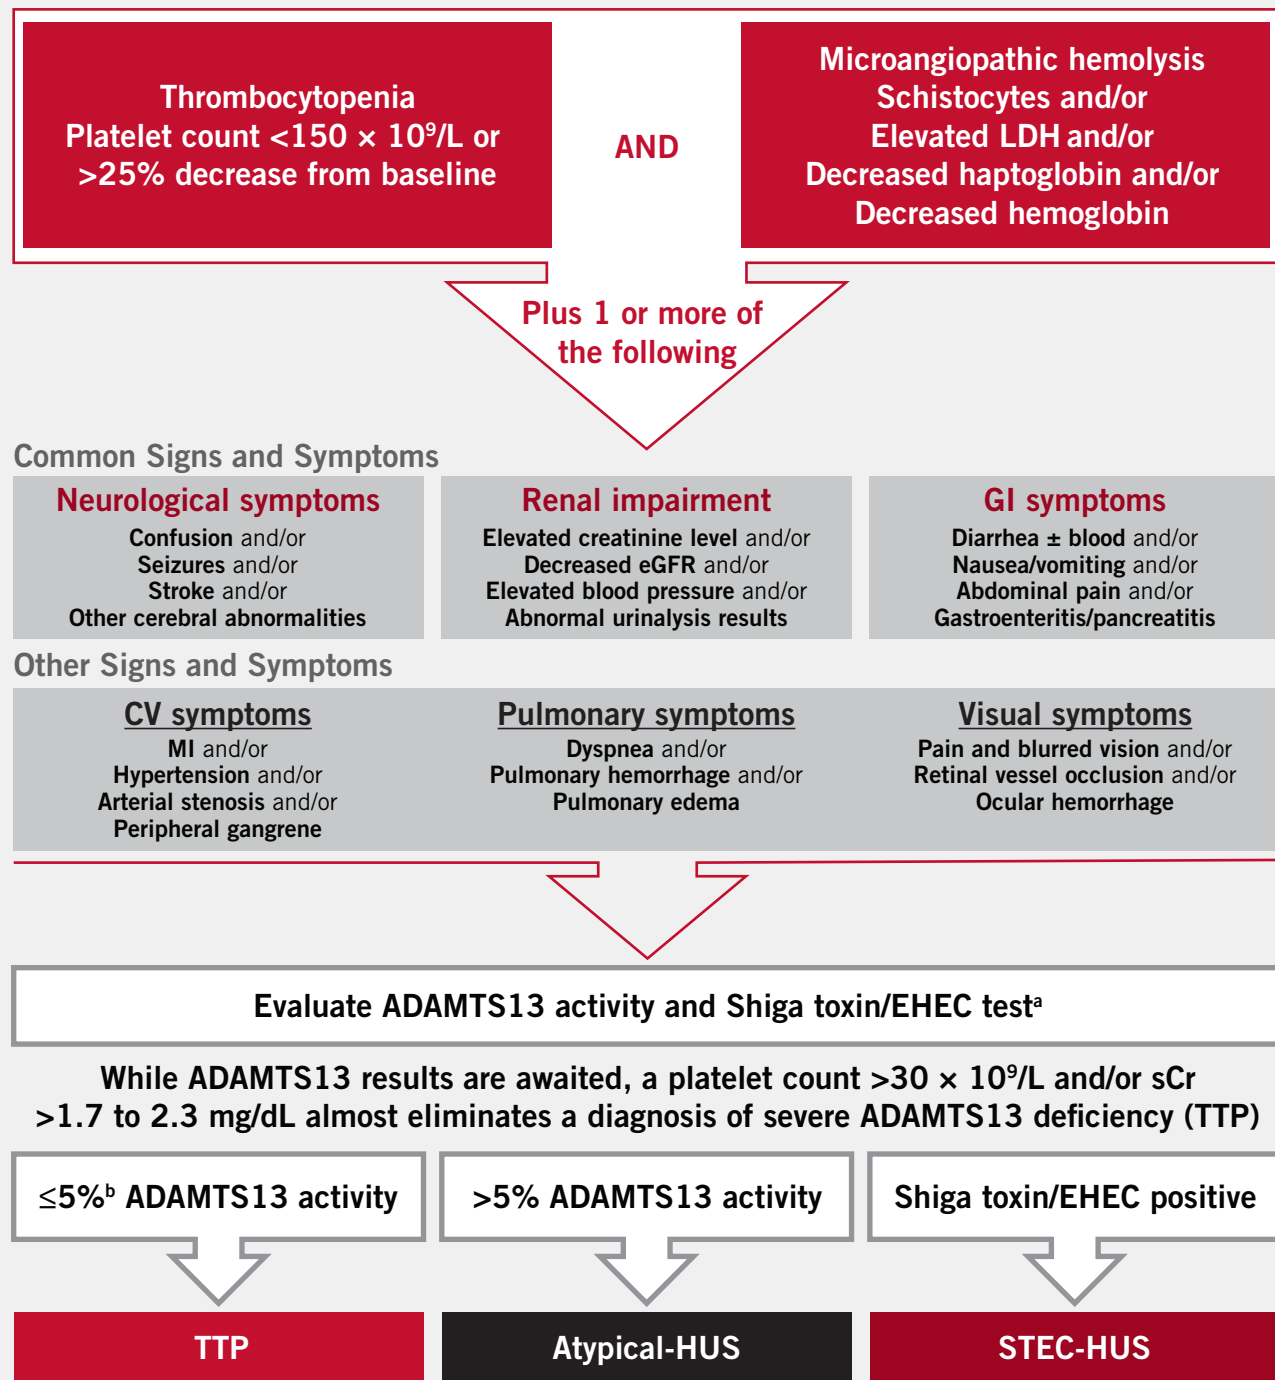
Thrombocytopenia
Platelet count <150 × $10^9$/L or >25% decrease from baseline

AND

Microangiopathic hemolysis
Schistocytes and/or
Elevated LDH and/or
Decreased haptoglobin and/or
Decreased hemoglobin

Plus 1 or more of the following

Common Signs and Symptoms

Neurological symptoms
Confusion and/or
Seizures and/or
Stroke and/or
Other cerebral abnormalities

Renal impairment
Elevated creatinine level and/or
Decreased eGFR and/or
Elevated blood pressure and/or
Abnormal urinalysis results

GI symptoms
Diarrhea ± blood and/or
Nausea/vomiting and/or
Abdominal pain and/or
Gastroenteritis/pancreatitis

Other Signs and Symptoms

CV symptoms
MI and/or
Hypertension and/or
Arterial stenosis and/or
Peripheral gangrene

Pulmonary symptoms
Dyspnea and/or
Pulmonary hemorrhage and/or
Pulmonary edema

Visual symptoms
Pain and blurred vision and/or
Retinal vessel occlusion and/or
Ocular hemorrhage

Evaluate ADAMTS13 activity and Shiga toxin/EHEC test$^a$

While ADAMTS13 results are awaited, a platelet count >30 × $10^9$/L and/or sCr >1.7 to 2.3 mg/dL almost eliminates a diagnosis of severe ADAMTS13 deficiency (TTP)

≤5%$^b$ ADAMTS13 activity

>5% ADAMTS13 activity

Shiga toxin/EHEC positive

TTP

Atypical-HUS

STEC-HUS